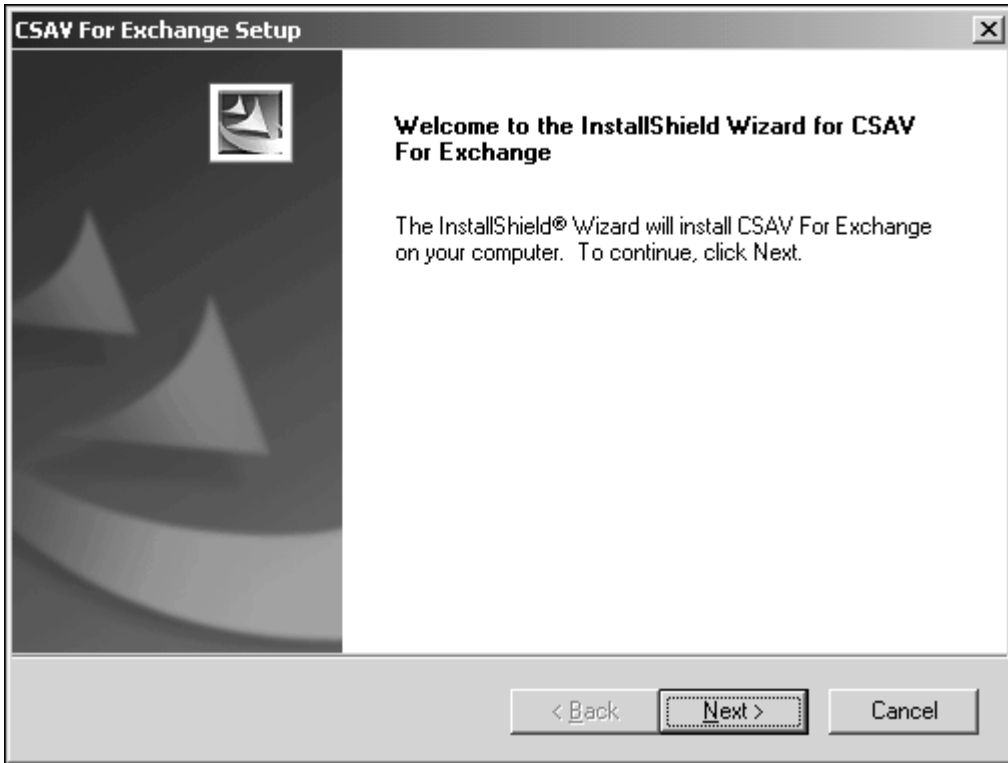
CSAV For Exchange Setup

Welcome to the InstallShield Wizard for CSAV For Exchange

The InstallShield® Wizard will install CSAV For Exchange on your computer. To continue, click Next.

< Back

Next >

Cancel